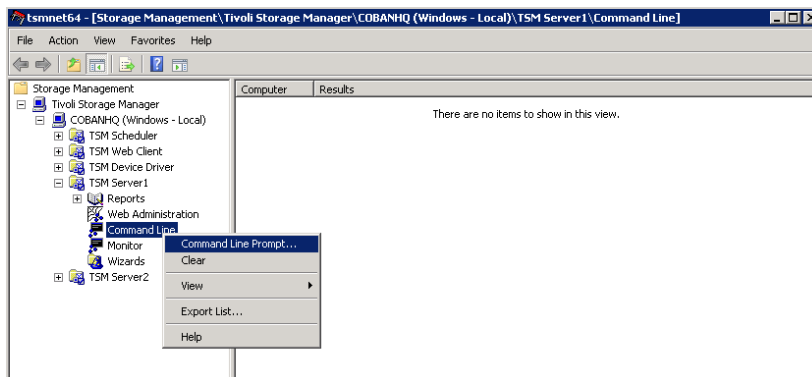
tsmnet64 - [Storage Management\Tivoli Storage Manager\COBANHQ (Windows - Local)\TSM Server1\Command Line]

File Action View Favorites Help

Storage Management
Tivoli Storage Manager
COBANHQ (Windows - Local)
TSM Scheduler
TSM Web Client
TSM Device Driver
TSM Server1
Reports
Web Administration
Command Line
Monitor
Wizards
TSM Server2

Command Line Prompt...
Clear
View
Export List...
Help

| Computer | Results |
|---|---|

There are no items to show in this view.